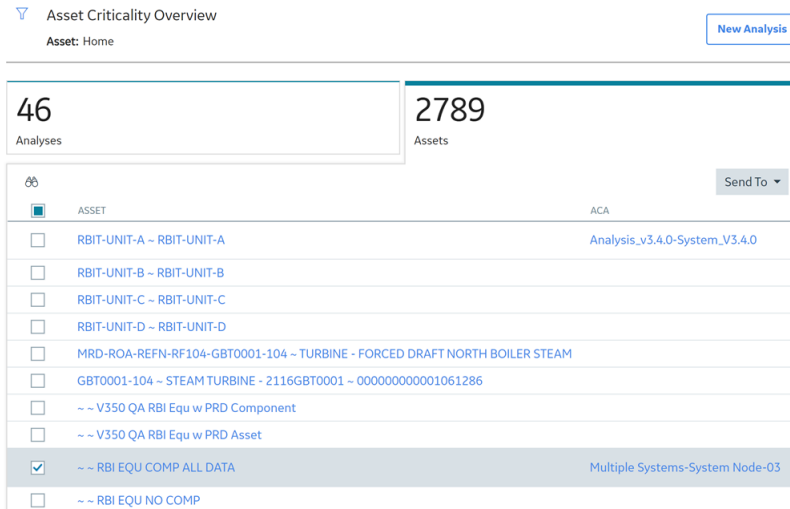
Asset Criticality Overview

Asset: Home

New Analysis

46
Analyses

2789
Assets

Send To

| | ASSET | ACA |
|---|---|---|
| | RBIT-UNIT-A ~ RBIT-UNIT-A | Analysis_v3.4.0-System_V3.4.0 |
| | RBIT-UNIT-B ~ RBIT-UNIT-B | |
| | RBIT-UNIT-C ~ RBIT-UNIT-C | |
| | RBIT-UNIT-D ~ RBIT-UNIT-D | |
| | MRD-ROA-REFN-RF104-GBT0001-104 ~ TURBINE - FORCED DRAFT NORTH BOILER STEAM | |
| | GBT0001-104 ~ STEAM TURBINE - 2116GBT0001 ~ 000000000001061286 | |
| | ~ ~ V350 QA RBI Equ w PRD Component | |
| | ~ ~ V350 QA RBI Equ w PRD Asset | |
| | ~ ~ RBI EQU COMP ALL DATA | Multiple Systems-System Node-03 |
| | ~ ~ RBI EQU NO COMP | |